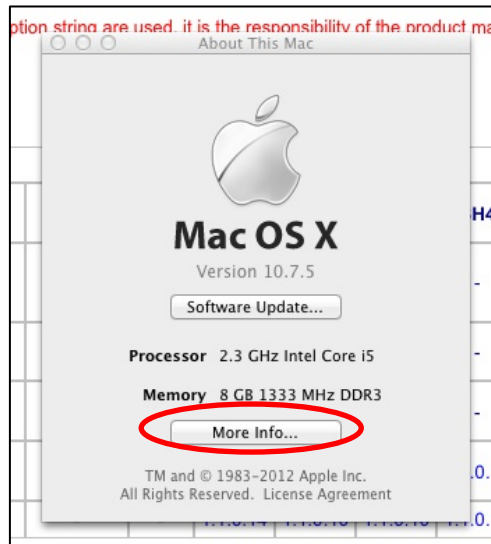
otion string are used, it is the responsibility of the product ma

About This Mac

Mac OS X

Version 10.7.5

Software Update...

Processor 2.3 GHz Intel Core i5

Memory 8 GB 1333 MHz DDR3

More Info...

TM and © 1983-2012 Apple Inc.
All Rights Reserved. License Agreement